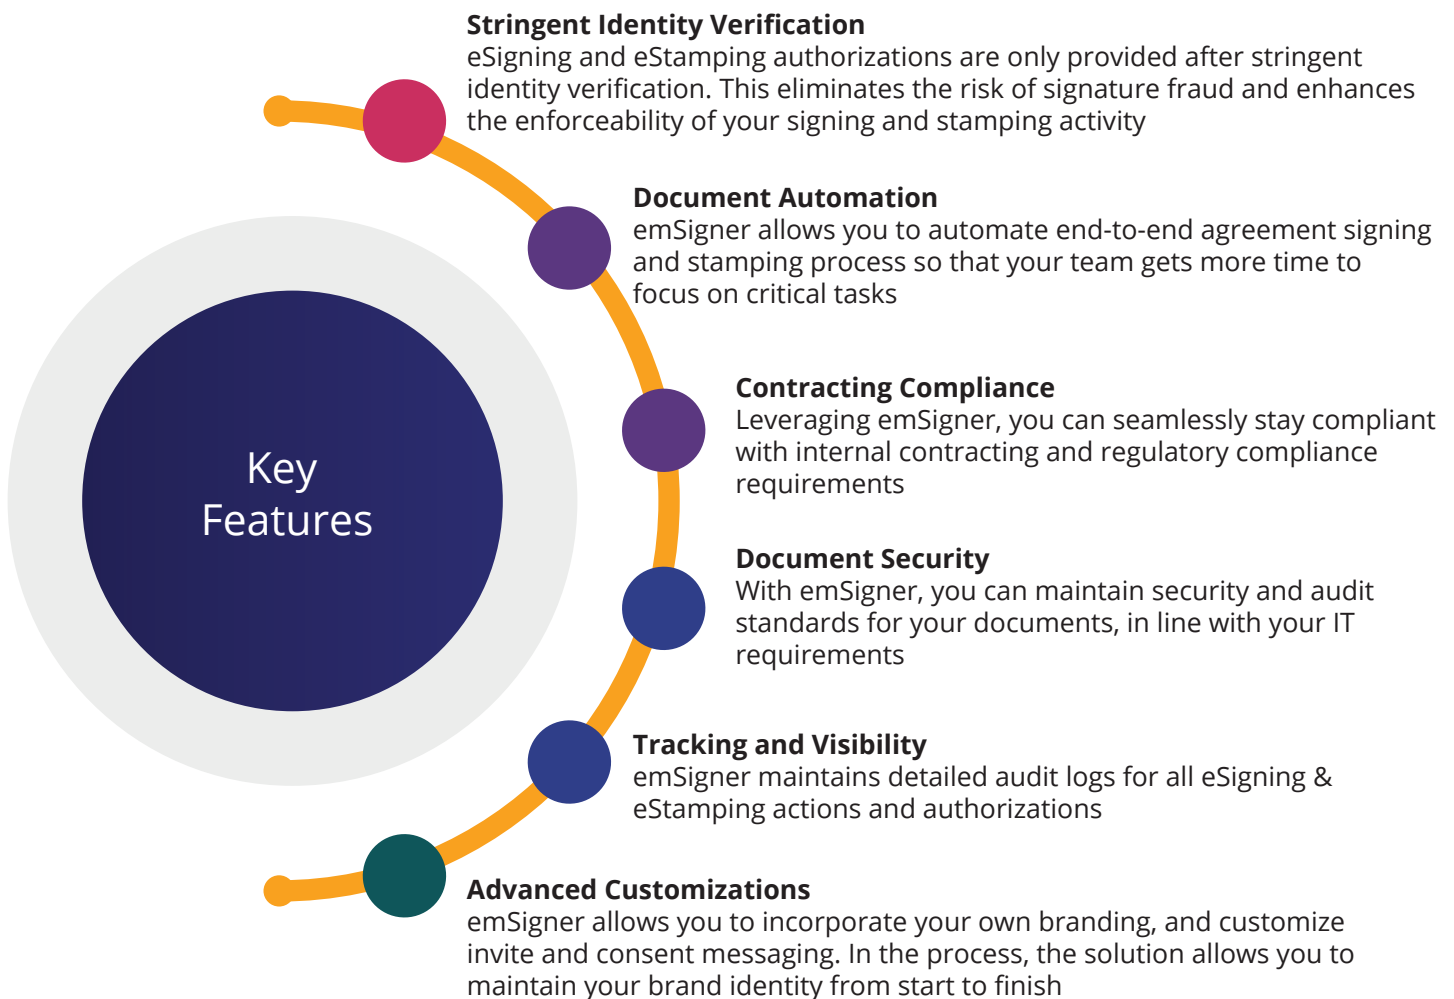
Key Features

Stringent Identity Verification
eSigning and eStamping authorizations are only provided after stringent identity verification. This eliminates the risk of signature fraud and enhances the enforceability of your signing and stamping activity

Document Automation
emSigner allows you to automate end-to-end agreement signing and stamping process so that your team gets more time to focus on critical tasks

Contracting Compliance
Leveraging emSigner, you can seamlessly stay compliant with internal contracting and regulatory compliance requirements

Document Security
With emSigner, you can maintain security and audit standards for your documents, in line with your IT requirements

Tracking and Visibility
emSigner maintains detailed audit logs for all eSigning & eStamping actions and authorizations

Advanced Customizations
emSigner allows you to incorporate your own branding, and customize invite and consent messaging. In the process, the solution allows you to maintain your brand identity from start to finish